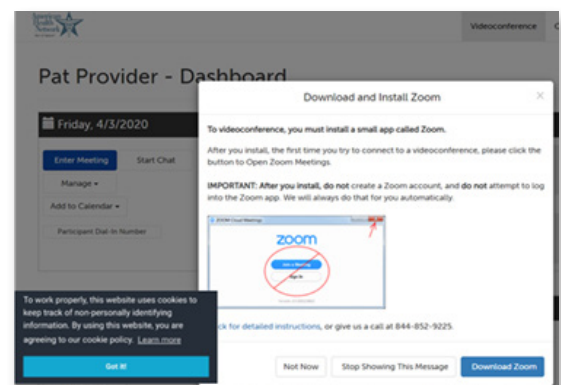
Videoconference

Pat Provider - Dashboard

Friday, 4/3/2020

Enter Meeting

Start Chat

Manage

Add to Calendar

Participant Dial-In Number

Download and Install Zoom

×

To videoconference, you must install a small app called Zoom.

After you install, the first time you try to connect to a videoconference, please click the button to Open Zoom Meetings.

IMPORTANT: After you install, do not create a Zoom account, and do not attempt to log into the Zoom app. We will always do that for you automatically.

Zoom Cloud Meetings

zoom

Join a Meeting

Sign In

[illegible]ck for detailed instructions, or give us a call at 844-852-9225.

To work properly, this website uses cookies to keep track of non-personally identifying information. By using this website, you are agreeing to our cookie policy. Learn more

Got it!

Not Now

Stop Showing This Message

Download Zoom